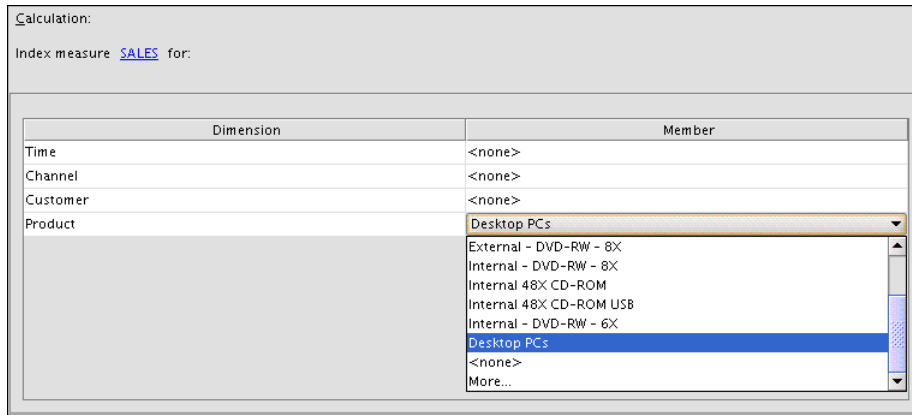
Calculation:

Index measure SALES for:

| Dimension | Member |
|---|---|
| Time | <none> |
| Channel | <none> |
| Customer | <none> |
| Product | Desktop PCs |

External - DVD-RW - 8X
Internal - DVD-RW - 8X
Internal 48X CD-ROM
Internal 48X CD-ROM USB
Internal - DVD-RW - 6X
Desktop PCs
<none>
More...